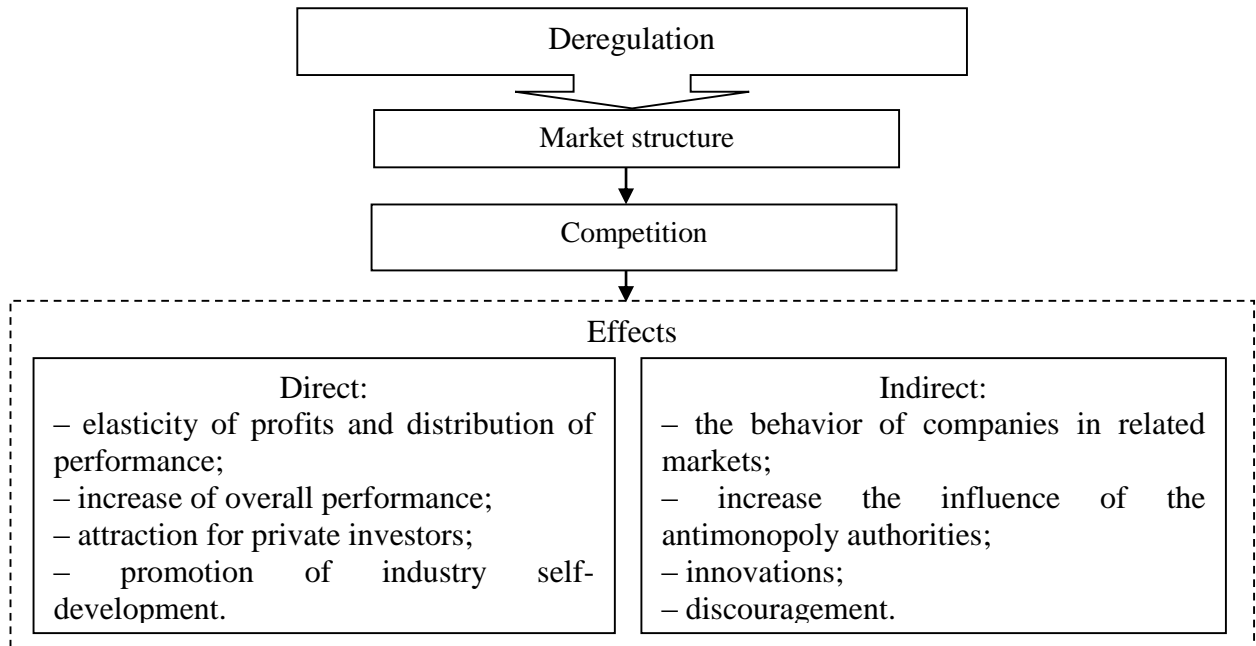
Deregulation

Market structure

Competition

Effects

Direct:
– elasticity of profits and distribution of performance;
– increase of overall performance;
– attraction for private investors;
– promotion of industry self-development.

Indirect:
– the behavior of companies in related markets;
– increase the influence of the antimonopoly authorities;
– innovations;
– discouragement.